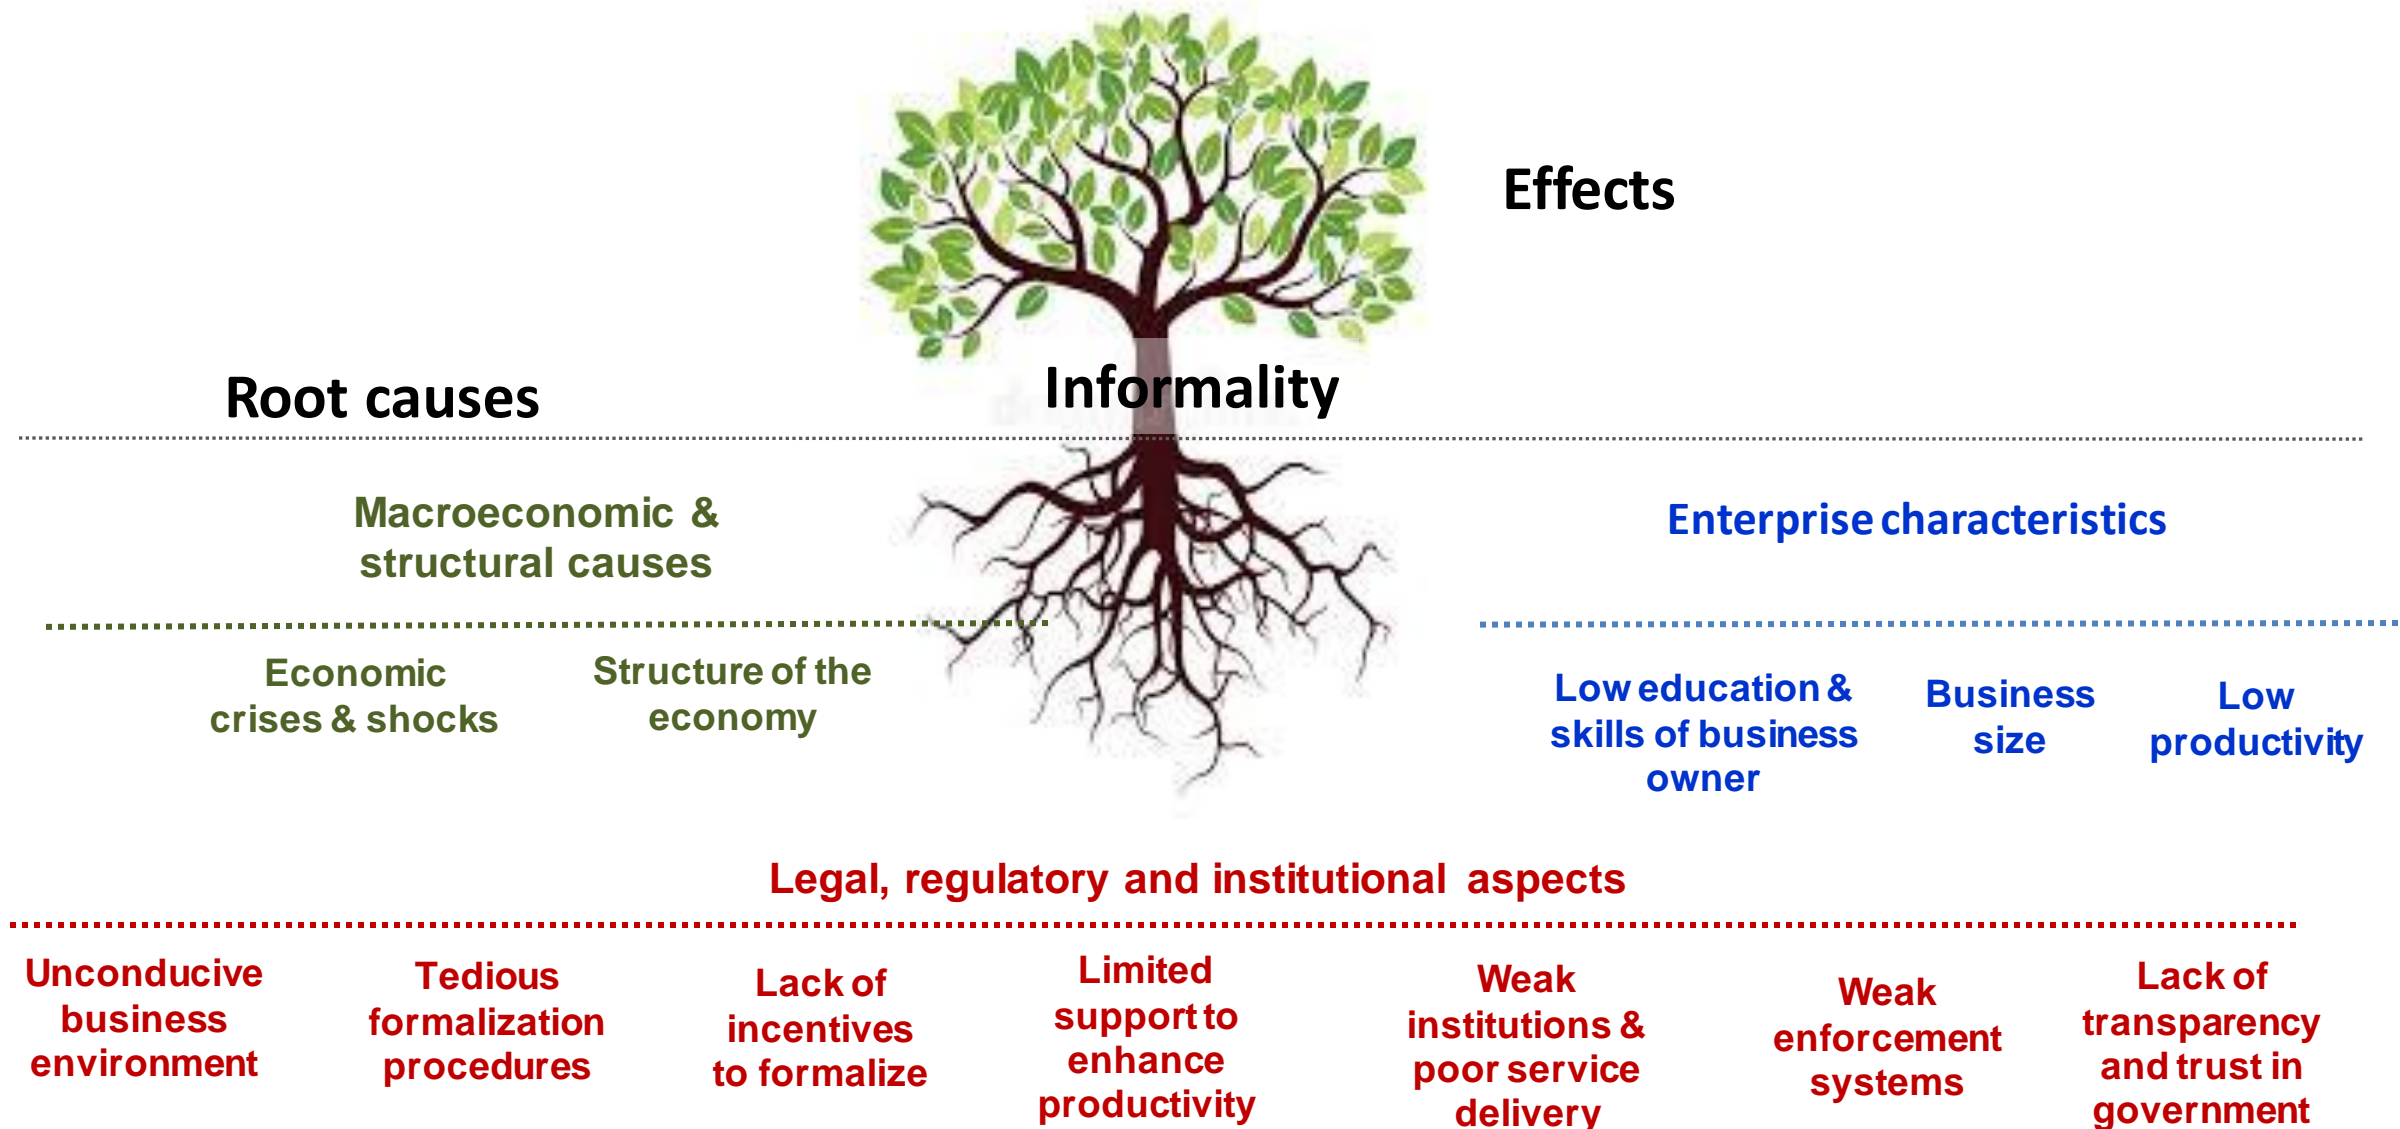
Effects

Root causes

Informality

Macroeconomic & structural causes

Economic crises & shocks

Structure of the economy

Enterprise characteristics

Low education & skills of business owner

Business size

Low productivity

Legal, regulatory and institutional aspects

Unconducive business environment

Tedious formalization procedures

Lack of incentives to formalize

Limited support to enhance productivity

Weak institutions & poor service delivery

Weak enforcement systems

Lack of transparency and trust in government